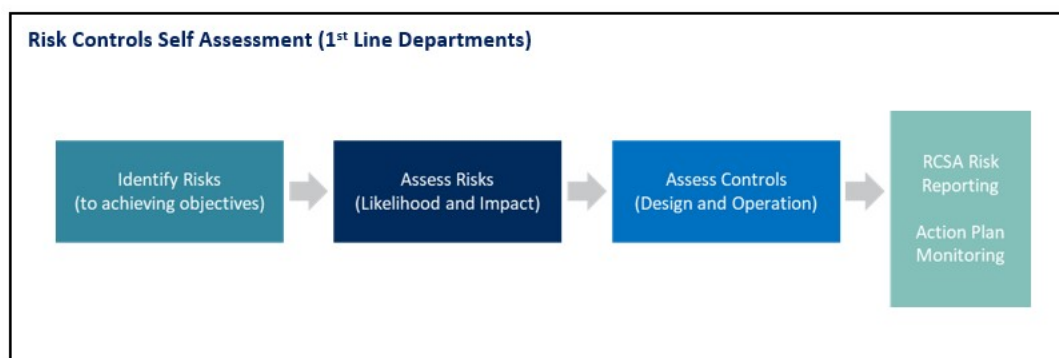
Risk Controls Self Assessment (1$^{st}$ Line Departments)

Identify Risks
(to achieving objectives)

Assess Risks
(Likelihood and Impact)

Assess Controls
(Design and Operation)

RCSA Risk
Reporting

Action Plan
Monitoring